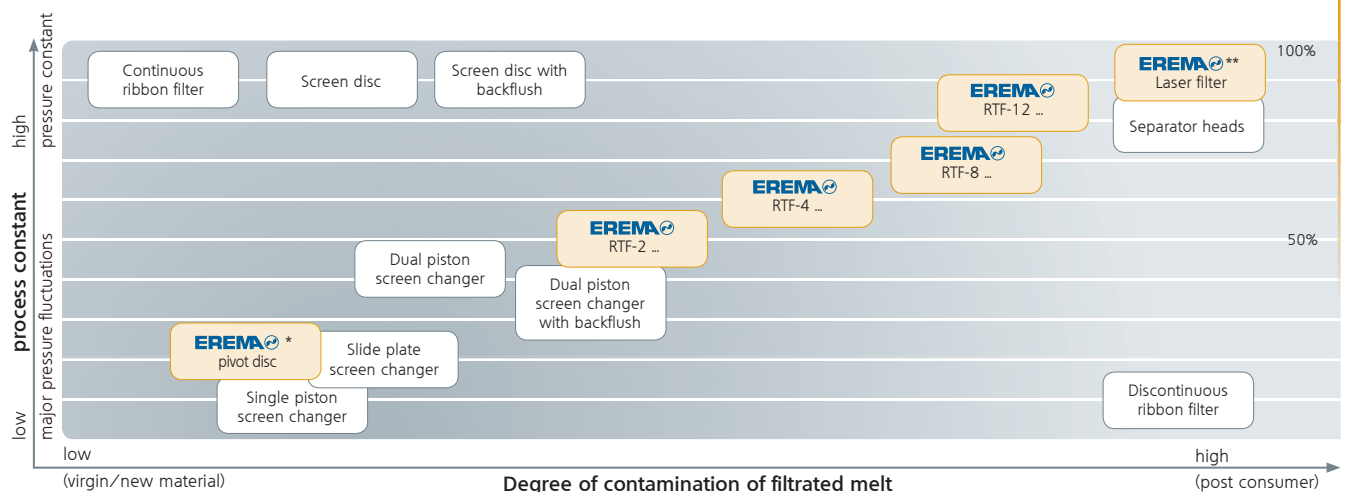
pressure constant
high
process constant
major pressure fluctuations
low

Continuous ribbon filter

Screen disc

Screen disc with backflush

EREMA **
Laser filter

100%

EREMA
RTF-12 ...

Separator heads

EREMA
RTF-8 ...

EREMA
RTF-4 ...

EREMA
RTF-2 ...

50%

Dual piston screen changer

Dual piston screen changer with backflush

EREMA *
pivot disc

Slide plate screen changer

Single piston screen changer

Discontinuous ribbon filter

low
(virgin/new material)

Degree of contamination of filtrated melt

high
(post consumer)